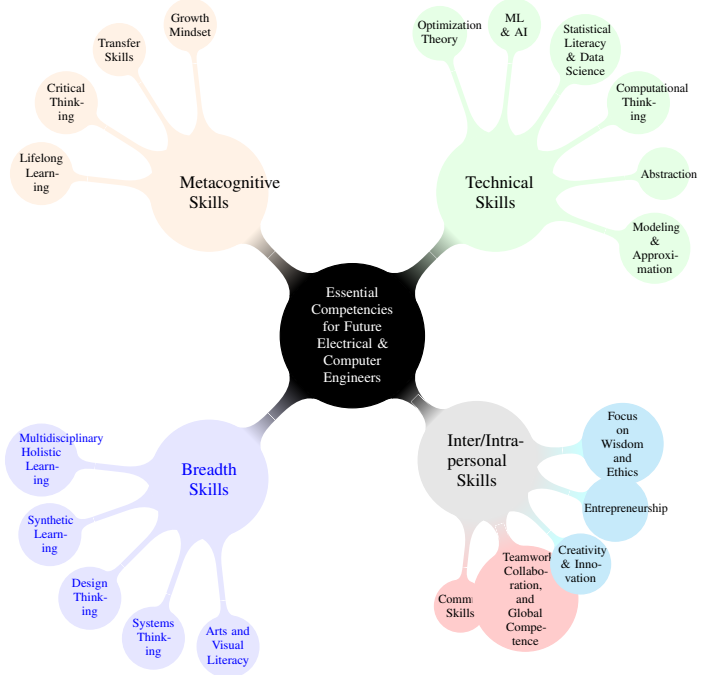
Essential Competencies for Future Electrical & Computer Engineers

Metacognitive Skills

Growth Mindset

Transfer Skills

Critical Thinking

Lifelong Learning

Technical Skills

Optimization Theory

ML & AI

Statistical Literacy & Data Science

Computational Thinking

Abstraction

Modeling & Approximation

Breadth Skills

Multidisciplinary Holistic Learning

Synthetic Learning

Design Thinking

Systems Thinking

Arts and Visual Literacy

Inter/Intrapersonal Skills

Focus on Wisdom and Ethics

Entrepreneurship

Creativity & Innovation

Teamwork Collaboration, and Global Competence

Comm Skills